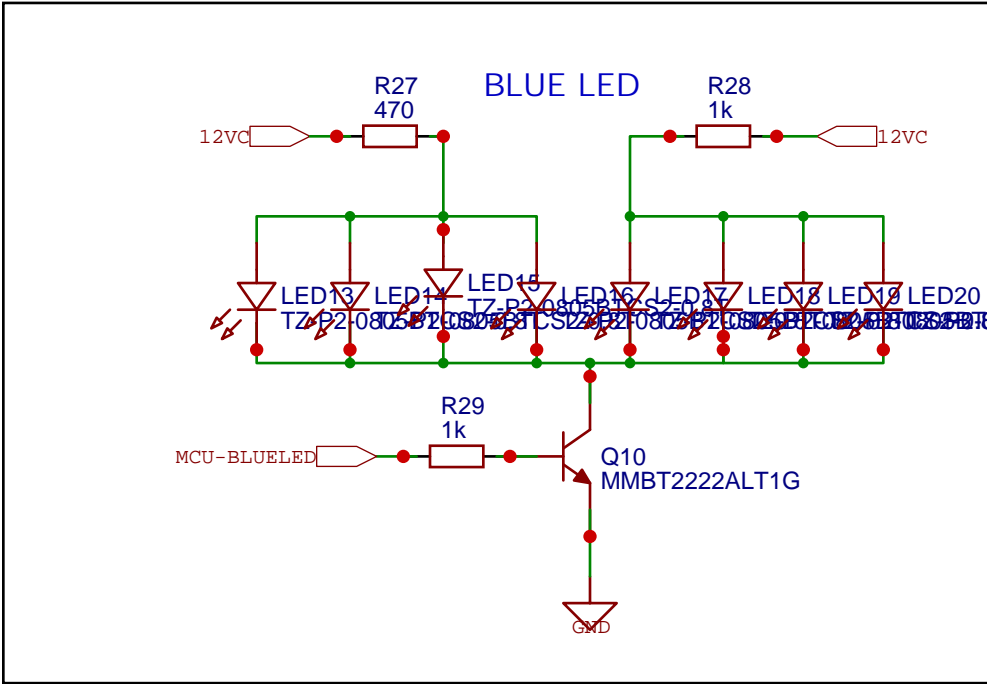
BLUE LED

R27
470

R28
1k

12VC

12VC

LED13
TZ-P2-0805BTCS2-0.8

LED14
TZ-P2-0805BTCS2-0.8

LED15
TZ-P2-0805BTCS2-0.8

LED16
TZ-P2-0805BTCS2-0.8

LED17
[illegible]

LED18
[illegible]

LED19
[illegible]

LED20
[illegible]

R29
1k

MCU-BLUELED

Q10
MMBT2222ALT1G

GND